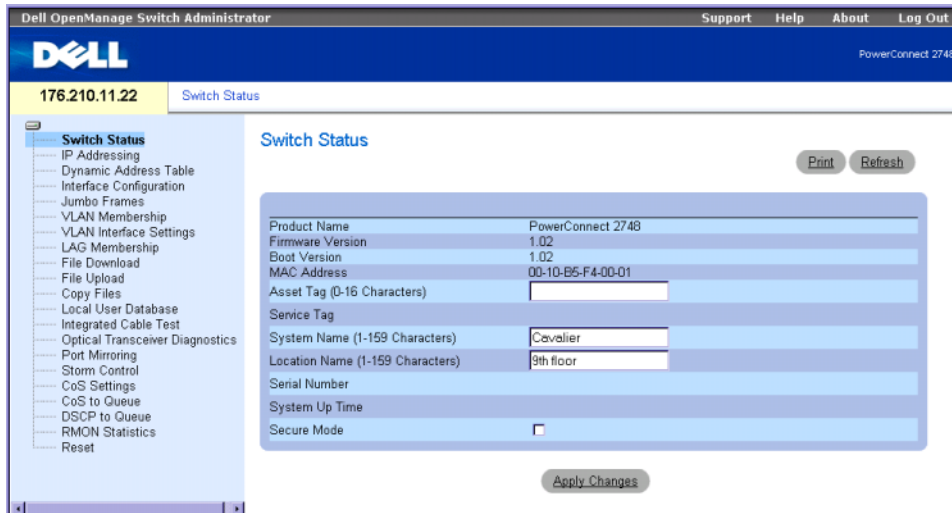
Dell OpenManage Switch Administrator

Support Help About Log Out

DELL

PowerConnect 2748

176.210.11.22

Switch Status

Switch Status
IP Addressing
Dynamic Address Table
Interface Configuration
Jumbo Frames
VLAN Membership
VLAN Interface Settings
LAG Membership
File Download
File Upload
Copy Files
Local User Database
Integrated Cable Test
Optical Transceiver Diagnostics
Port Mirroring
Storm Control
CoS Settings
CoS to Queue
DSCP to Queue
RMON Statistics
Reset

Switch Status

Print Refresh

| | |
|---|---|
| Product Name | PowerConnect 2748 |
| Firmware Version | 1.02 |
| Boot Version | 1.02 |
| MAC Address | 00-10-B5-F4-00-01 |
| Asset Tag (0-16 Characters) | |
| Service Tag | |
| System Name (1-159 Characters) | Cavalier |
| Location Name (1-159 Characters) | 9th floor |
| Serial Number | |
| System Up Time | |
| Secure Mode | |

Apply Changes